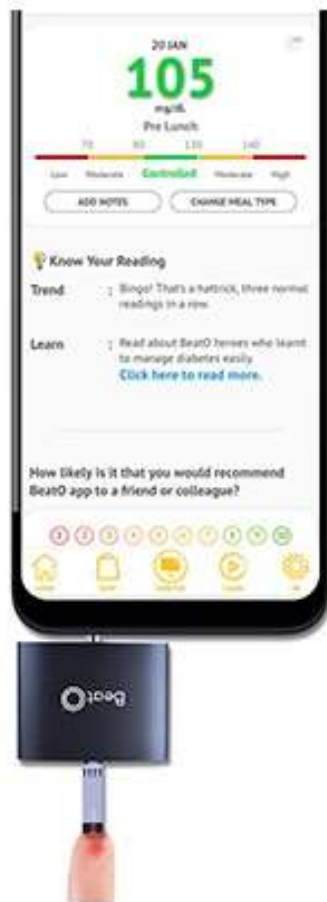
20 JAN

105

mg/dL

Pre Lunch

70 80 130 140

Low Moderate Controlled Moderate High

ADD NOTES

CHANGE MEAL TYPE

Know Your Reading

Trend : Bingo! That's a hattrick, three normal readings in a row.

Learn : Read about BeatO heroes who learnt to manage diabetes easily.

Click here to read more.

How likely is it that you would recommend BeatO app to a friend or colleague?

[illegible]

BeatO